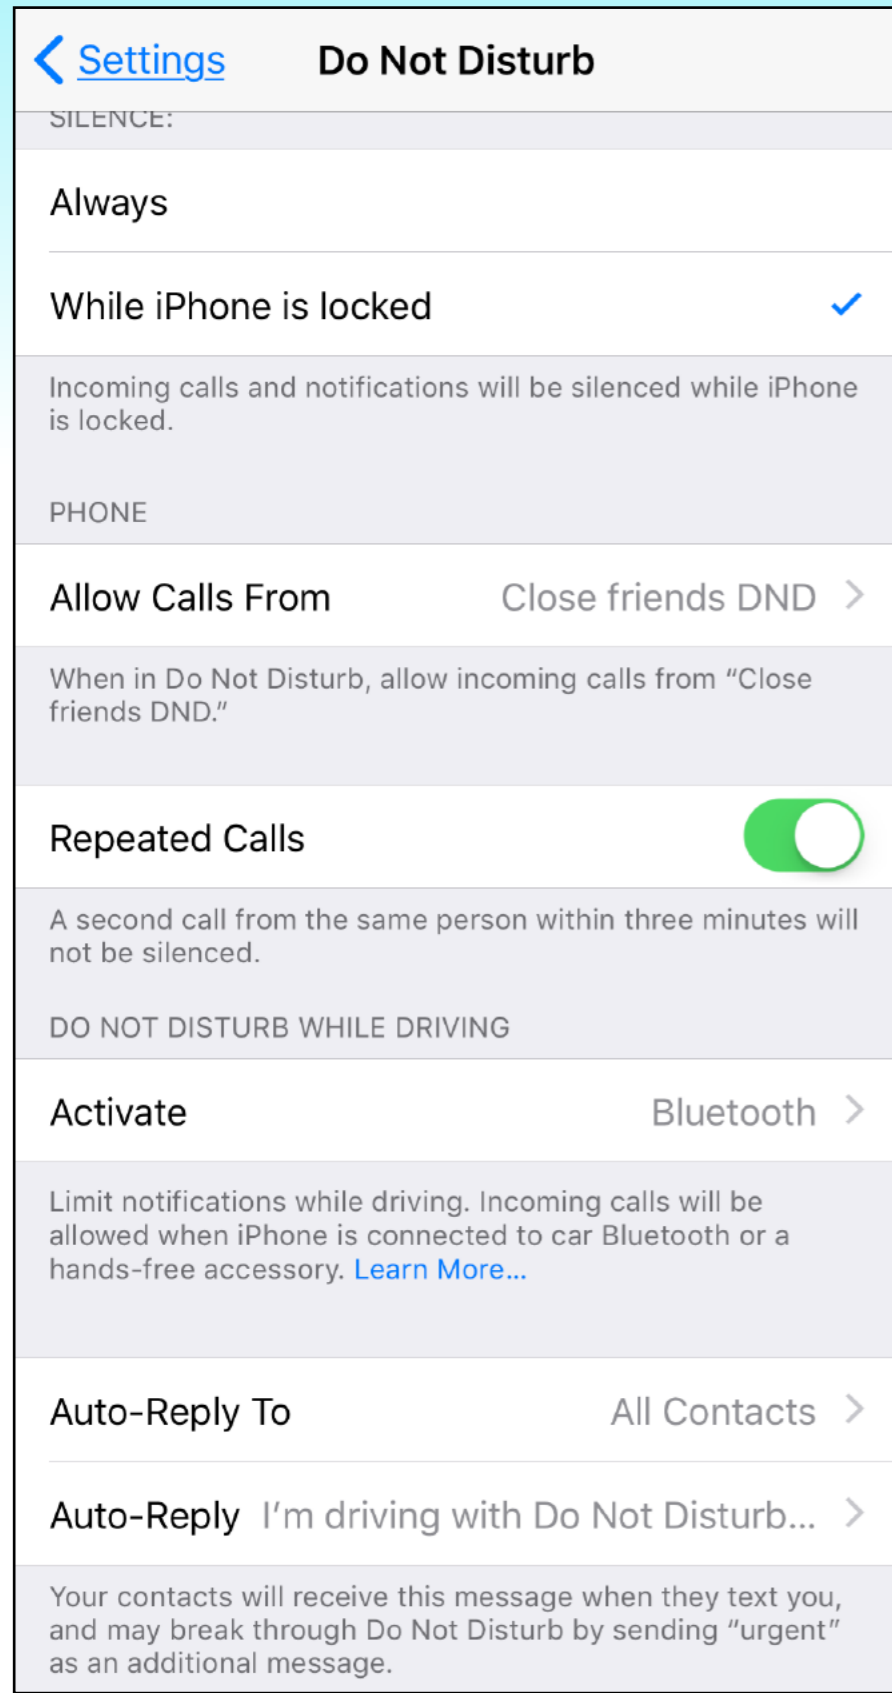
Settings Do Not Disturb

SILENCE:

Always

While iPhone is locked

Incoming calls and notifications will be silenced while iPhone is locked.

PHONE

Allow Calls From Close friends DND

When in Do Not Disturb, allow incoming calls from “Close friends DND.”

Repeated Calls

A second call from the same person within three minutes will not be silenced.

DO NOT DISTURB WHILE DRIVING

Activate Bluetooth

Limit notifications while driving. Incoming calls will be allowed when iPhone is connected to car Bluetooth or a hands-free accessory. Learn More...

Auto-Reply To All Contacts

Auto-Reply I’m driving with Do Not Disturb...

Your contacts will receive this message when they text you, and may break through Do Not Disturb by sending “urgent” as an additional message.